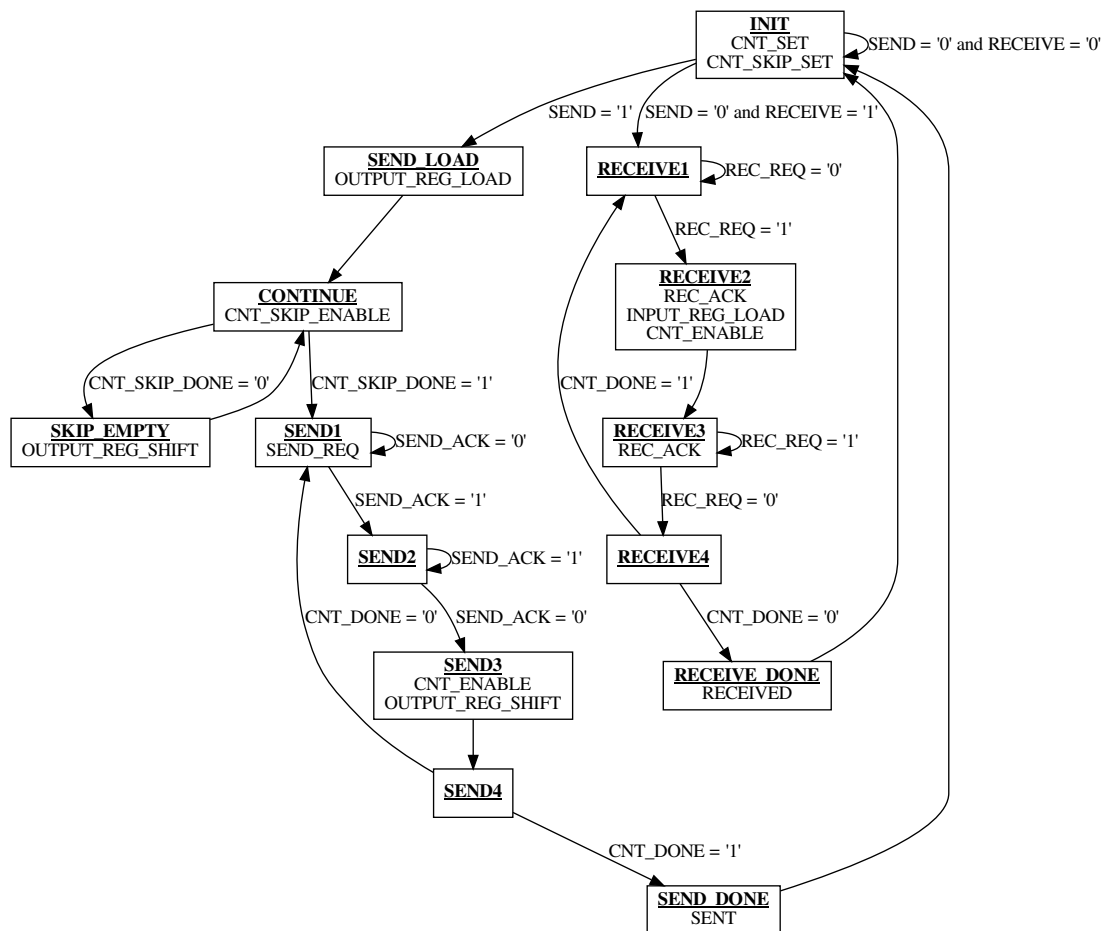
INIT
CNT_SET
CNT_SKIP_SET

SEND = '0' and RECEIVE = '0'

SEND = '1'

SEND = '0' and RECEIVE = '1'

SEND_LOAD
OUTPUT_REG_LOAD

RECEIVE1

REC_REQ = '0'

REC_REQ = '1'

RECEIVE2
REC_ACK
INPUT_REG_LOAD
CNT_ENABLE

CONTINUE
CNT_SKIP_ENABLE

CNT_SKIP_DONE = '0'

CNT_SKIP_DONE = '1'

CNT_DONE = '1'

SKIP_EMPTY
OUTPUT_REG_SHIFT

SEND1
SEND_REQ

SEND_ACK = '0'

RECEIVE3
REC_ACK

REC_REQ = '1'

SEND_ACK = '1'

REC_REQ = '0'

SEND2

SEND_ACK = '1'

RECEIVE4

CNT_DONE = '0'

SEND_ACK = '0'

CNT_DONE = '0'

SEND3
CNT_ENABLE
OUTPUT_REG_SHIFT

RECEIVE_DONE
RECEIVED

SEND4

CNT_DONE = '1'

SEND_DONE
SENT